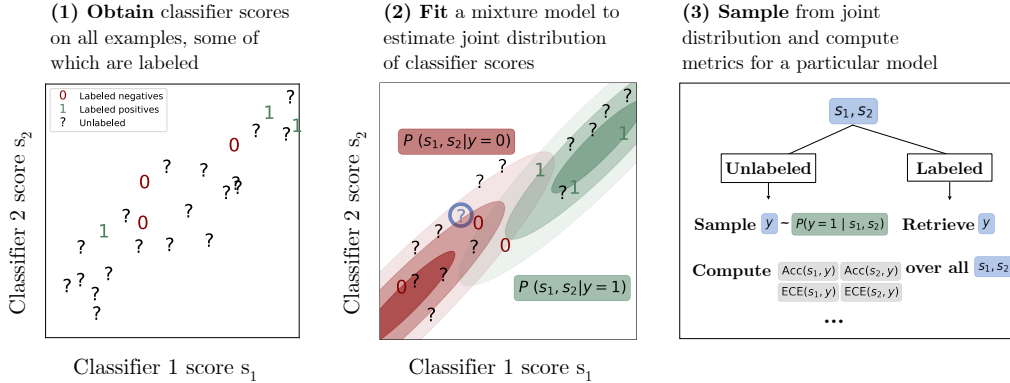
**(1) Obtain** classifier scores on all examples, some of which are labeled

0 Labeled negatives
1 Labeled positives
? Unlabeled

? 1 ? 1 ? ? 0 ? ? 0 ? ? ? ? ? 0 ? 1 ? ? ? ? ? ? ? ? ? ?

Classifier 2 score $s_2$

Classifier 1 score $s_1$

**(2) Fit** a mixture model to estimate joint distribution of classifier scores

$P(s_1, s_2 | y=0)$

? ? ? 1 ? 1 ? 1 ? ? ? ? 0 ? ? 0 ? ? 0 ? ?

$P(s_1, s_2 | y=1)$

Classifier 2 score $s_2$

Classifier 1 score $s_1$

**(3) Sample** from joint distribution and compute metrics for a particular model

$s_1, s_2$

**Unlabeled**

**Labeled**

**Sample** $y$ ~ $P(y=1 \mid s_1, s_2)$ **Retrieve** $y$

**Compute** $\text{Acc}(s_1, y)$ $\text{Acc}(s_2, y)$ $\text{ECE}(s_1, y)$ $\text{ECE}(s_2, y)$ **over all** $s_1, s_2$

**...**